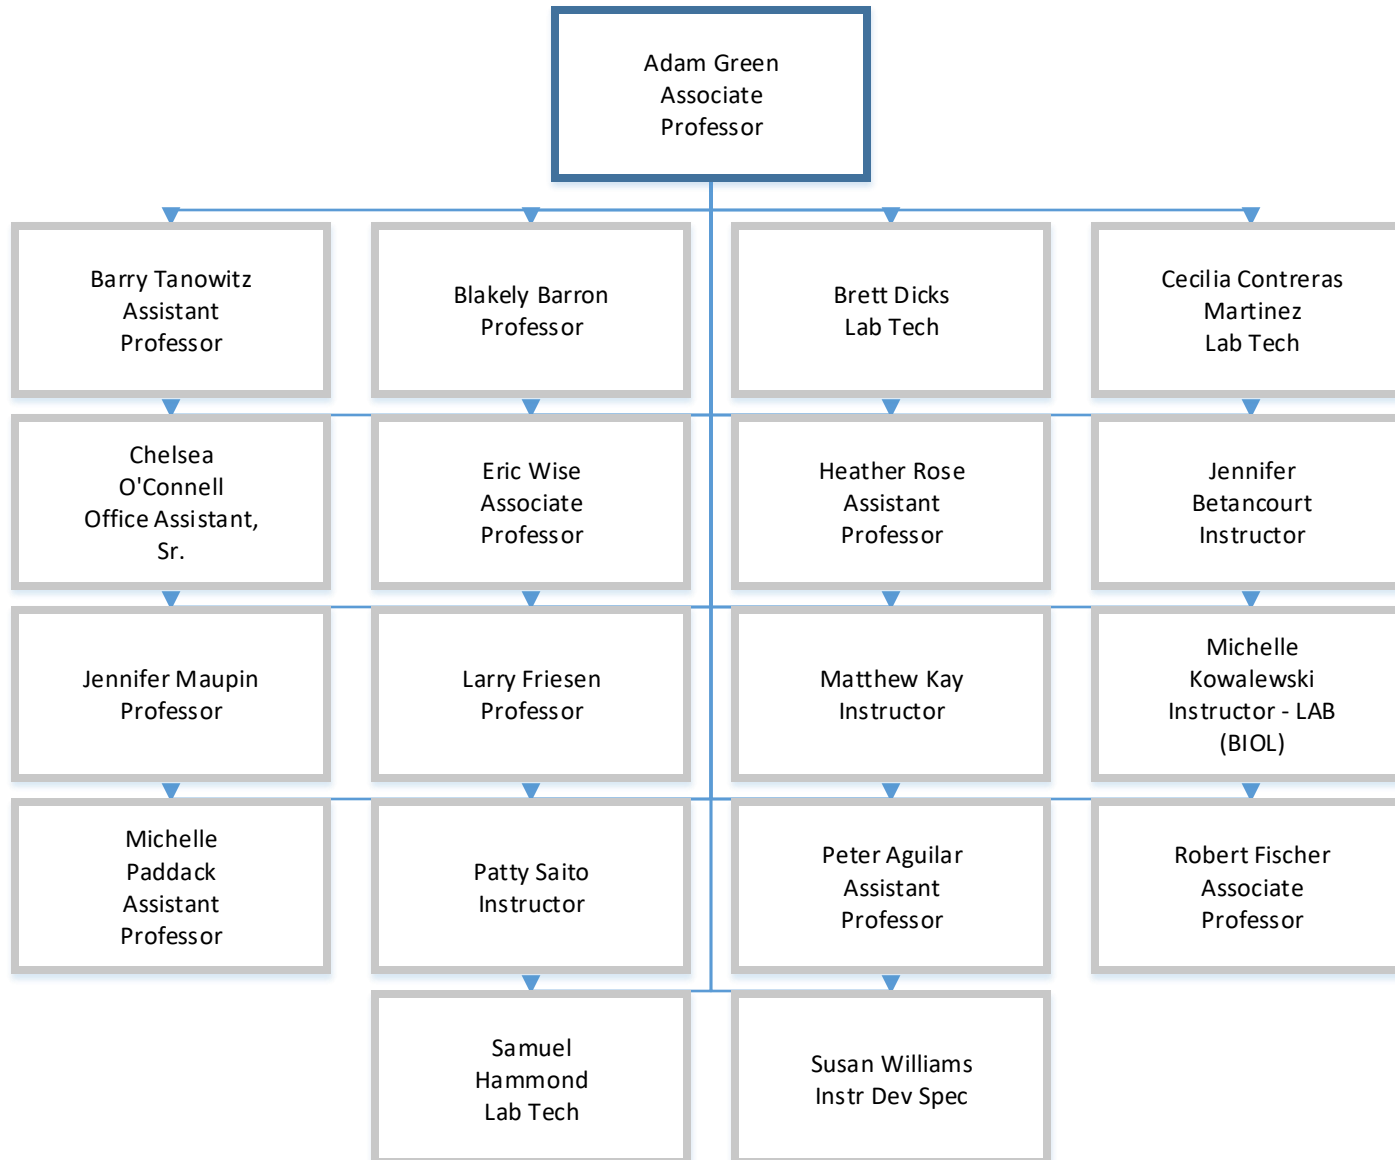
Adam Green
Associate
Professor

Barry Tanowitz
Assistant
Professor

Blakely Barron
Professor

Brett Dicks
Lab Tech

Cecilia Contreras
Martinez
Lab Tech

Chelsea
O'Connell
Office Assistant,
Sr.

Eric Wise
Associate
Professor

Heather Rose
Assistant
Professor

Jennifer
Betancourt
Instructor

Jennifer Maupin
Professor

Larry Friesen
Professor

Matthew Kay
Instructor

Michelle
Kowalewski
Instructor - LAB
(BIOL)

Michelle
Paddack
Assistant
Professor

Patty Saito
Instructor

Peter Aguilar
Assistant
Professor

Robert Fischer
Associate
Professor

Samuel
Hammond
Lab Tech

Susan Williams
Instr Dev Spec